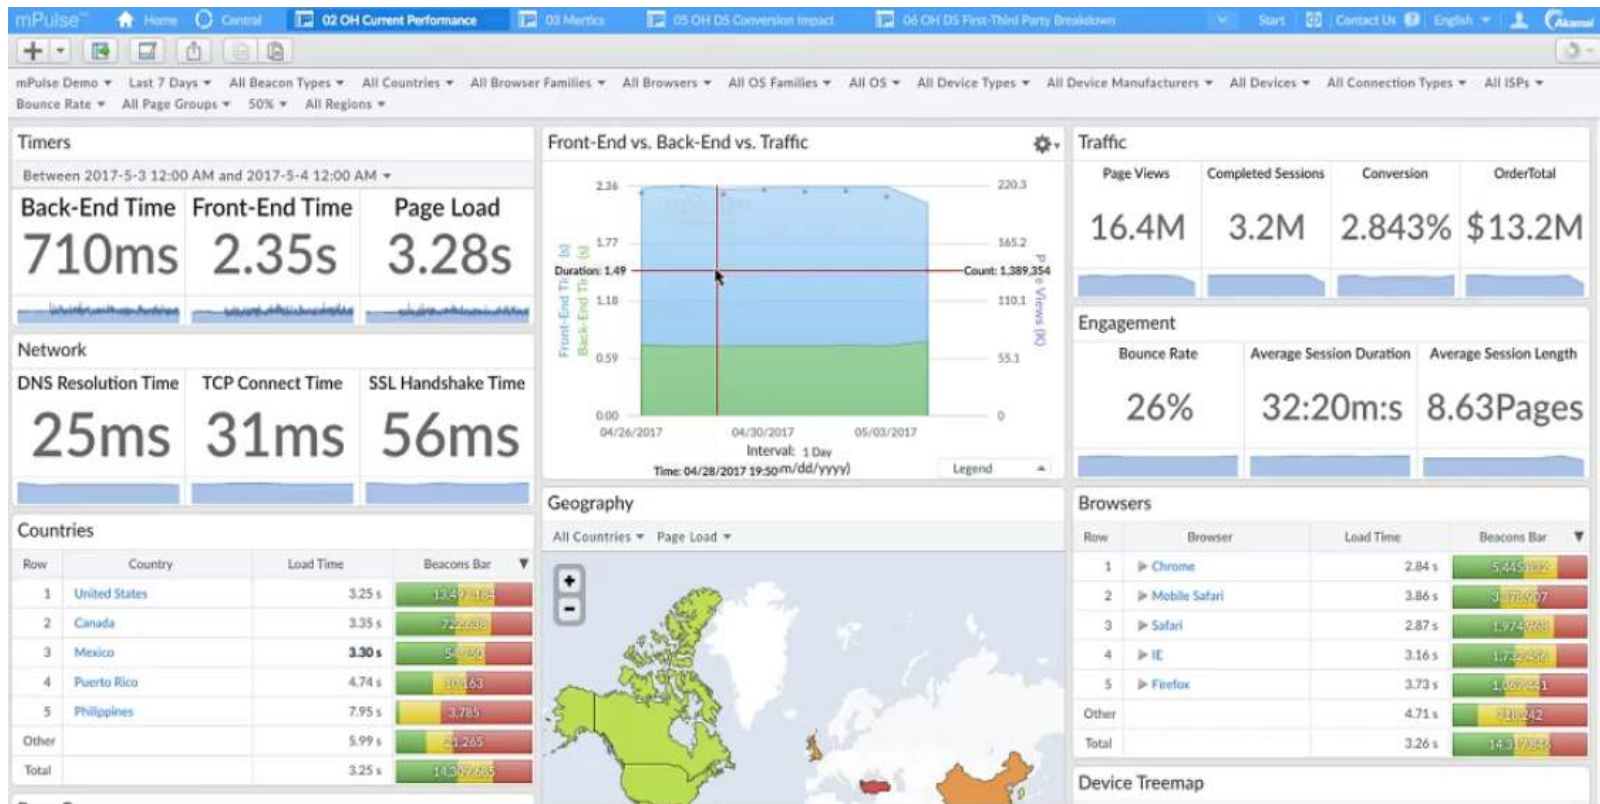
mPulse Home Central 02 OH Current Performance 03 Metrics 05 OH DS Conversion Impact 06 OH DS First-Third Party Breakdown Start Contact Us English Akamai

mPulse Demo ▾ Last 7 Days ▾ All Beacon Types ▾ All Countries ▾ All Browser Families ▾ All Browsers ▾ All OS Families ▾ All OS ▾ All Device Types ▾ All Device Manufacturers ▾ All Devices ▾ All Connection Types ▾ All ISPs ▾ Bounce Rate ▾ All Page Groups ▾ 50% ▾ All Regions ▾

Timers

Between 2017-5-3 12:00 AM and 2017-5-4 12:00 AM ▾

| Back-End Time | Front-End Time | Page Load |
|---|---|---|
| 710ms | 2.35s | 3.28s |

Network

| DNS Resolution Time | TCP Connect Time | SSL Handshake Time |
|---|---|---|
| 25ms | 31ms | 56ms |

Countries

| Row | Country | Load Time | Beacons Bar |
|---|---|---|---|
| 1 | United States | 3.25 s | 13,497,464 |
| 2 | Canada | 3.35 s | 722,638 |
| 3 | Mexico | 3.30 s | 54,150 |
| 4 | Puerto Rico | 4.74 s | 10,163 |
| 5 | Philippines | 7.95 s | 3,785 |
| Other | | 5.99 s | 21,265 |
| Total | | 3.25 s | 14,309,685 |

Front-End vs. Back-End vs. Traffic

2.36 1.77 Duration: 1.49 1.18 0.59 0.00
220.3 165.2 Count: 1,389,354 110.1 55.1 0
Front-End Time [s] Back-End Time [s] Page Views [K]
04/26/2017 04/30/2017 05/03/2017
Interval: 1 Day
Time: 04/28/2017 19:50 m/dd/yyyy)
Legend

Geography

All Countries ▾ Page Load ▾

+
-

Traffic

| Page Views | Completed Sessions | Conversion | OrderTotal |
|---|---|---|---|
| 16.4M | 3.2M | 2.843% | $13.2M |

Engagement

| Bounce Rate | Average Session Duration | Average Session Length |
|---|---|---|
| 26% | 32:20m:s | 8.63Pages |

Browsers

| Row | Browser | Load Time | Beacons Bar |
|---|---|---|---|
| 1 | Chrome | 2.84 s | 5,445,832 |
| 2 | Mobile Safari | 3.86 s | 3,778,967 |
| 3 | Safari | 2.87 s | 1,974,768 |
| 4 | IE | 3.16 s | 1,732,456 |
| 5 | Firefox | 3.73 s | 1,062,441 |
| Other | | 4.71 s | 718,242 |
| Total | | 3.26 s | 14,317,936 |

Device Treemap